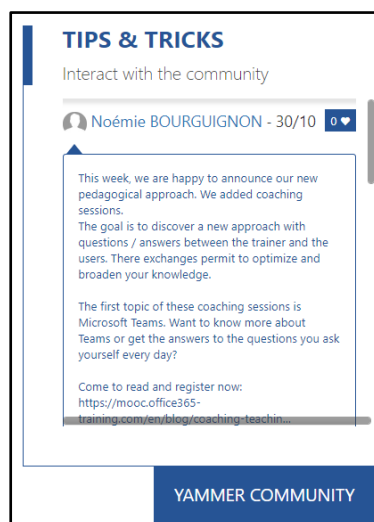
TIPS & TRICKS

Interact with the community

Noémie BOURGUIGNON - 30/10 0 ♥

This week, we are happy to announce our new pedagogical approach. We added coaching sessions.
The goal is to discover a new approach with questions / answers between the trainer and the users. There exchanges permit to optimize and broaden your knowledge.

The first topic of these coaching sessions is Microsoft Teams. Want to know more about Teams or get the answers to the questions you ask yourself every day?

Come to read and register now: https://mooc.office365-training.com/en/blog/coaching-teachin...

YAMMER COMMUNITY